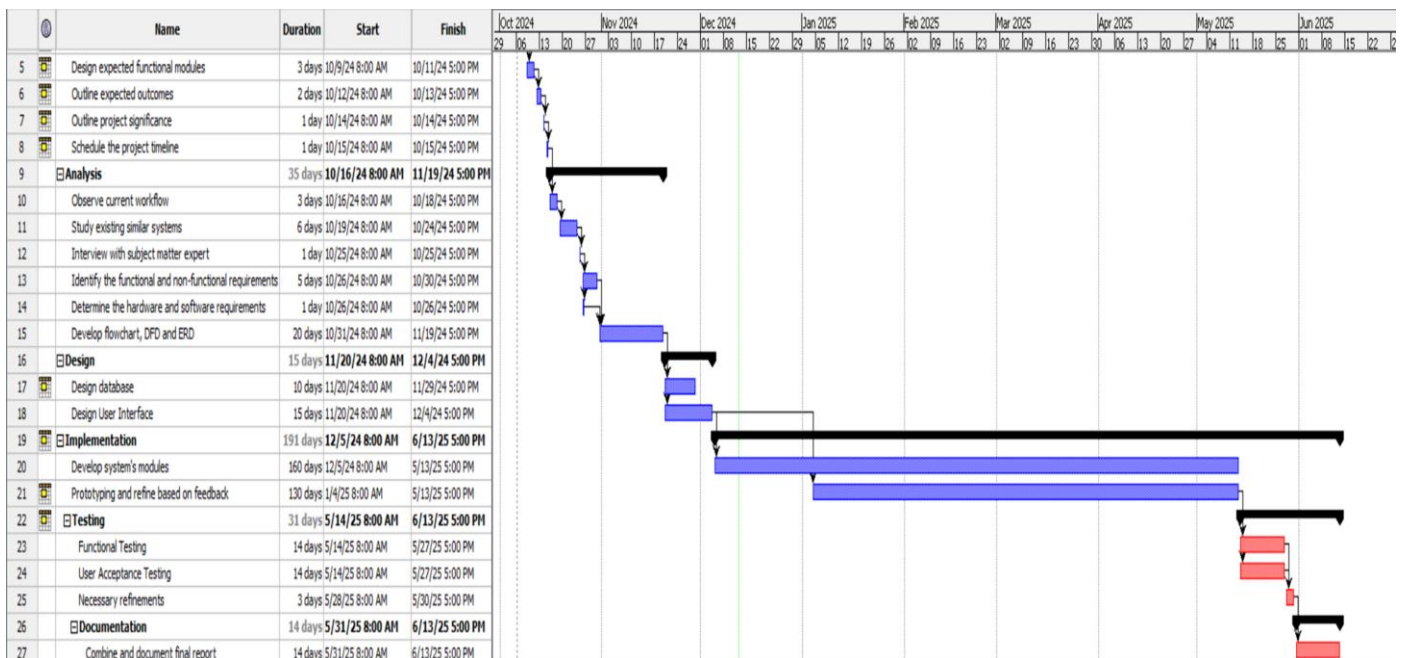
| | | Name | Duration | Start | Finish |
|---|---|---|---|---|---|
| 5 | | Design expected functional modules | 3 days | 10/9/24 8:00 AM | 10/11/24 5:00 PM |
| 6 | | Outline expected outcomes | 2 days | 10/12/24 8:00 AM | 10/13/24 5:00 PM |
| 7 | | Outline project significance | 1 day | 10/14/24 8:00 AM | 10/14/24 5:00 PM |
| 8 | | Schedule the project timeline | 1 day | 10/15/24 8:00 AM | 10/15/24 5:00 PM |
| 9 | | ⊟Analysis | 35 days | 10/16/24 8:00 AM | 11/19/24 5:00 PM |
| 10 | | Observe current workflow | 3 days | 10/16/24 8:00 AM | 10/18/24 5:00 PM |
| 11 | | Study existing similar systems | 6 days | 10/19/24 8:00 AM | 10/24/24 5:00 PM |
| 12 | | Interview with subject matter expert | 1 day | 10/25/24 8:00 AM | 10/25/24 5:00 PM |
| 13 | | Identify the functional and non-functional requirements | 5 days | 10/26/24 8:00 AM | 10/30/24 5:00 PM |
| 14 | | Determine the hardware and software requirements | 1 day | 10/26/24 8:00 AM | 10/26/24 5:00 PM |
| 15 | | Develop flowchart, DFD and ERD | 20 days | 10/31/24 8:00 AM | 11/19/24 5:00 PM |
| 16 | | ⊟Design | 15 days | 11/20/24 8:00 AM | 12/4/24 5:00 PM |
| 17 | | Design database | 10 days | 11/20/24 8:00 AM | 11/29/24 5:00 PM |
| 18 | | Design User Interface | 15 days | 11/20/24 8:00 AM | 12/4/24 5:00 PM |
| 19 | | ⊟Implementation | 191 days | 12/5/24 8:00 AM | 6/13/25 5:00 PM |
| 20 | | Develop system's modules | 160 days | 12/5/24 8:00 AM | 5/13/25 5:00 PM |
| 21 | | Prototyping and refine based on feedback | 130 days | 1/4/25 8:00 AM | 5/13/25 5:00 PM |
| 22 | | ⊟Testing | 31 days | 5/14/25 8:00 AM | 6/13/25 5:00 PM |
| 23 | | Functional Testing | 14 days | 5/14/25 8:00 AM | 5/27/25 5:00 PM |
| 24 | | User Acceptance Testing | 14 days | 5/14/25 8:00 AM | 5/27/25 5:00 PM |
| 25 | | Necessary refinements | 3 days | 5/28/25 8:00 AM | 5/30/25 5:00 PM |
| 26 | | ⊟Documentation | 14 days | 5/31/25 8:00 AM | 6/13/25 5:00 PM |
| 27 | | Combine and document final report | 14 days | 5/31/25 8:00 AM | 6/13/25 5:00 PM |

Oct 2024 Nov 2024 Dec 2024 Jan 2025 Feb 2025 Mar 2025 Apr 2025 May 2025 Jun 2025
29 06 13 20 27 03 10 17 24 01 08 15 22 29 05 12 19 26 02 09 16 23 02 09 16 23 30 06 13 20 27 04 11 18 25 01 08 15 22